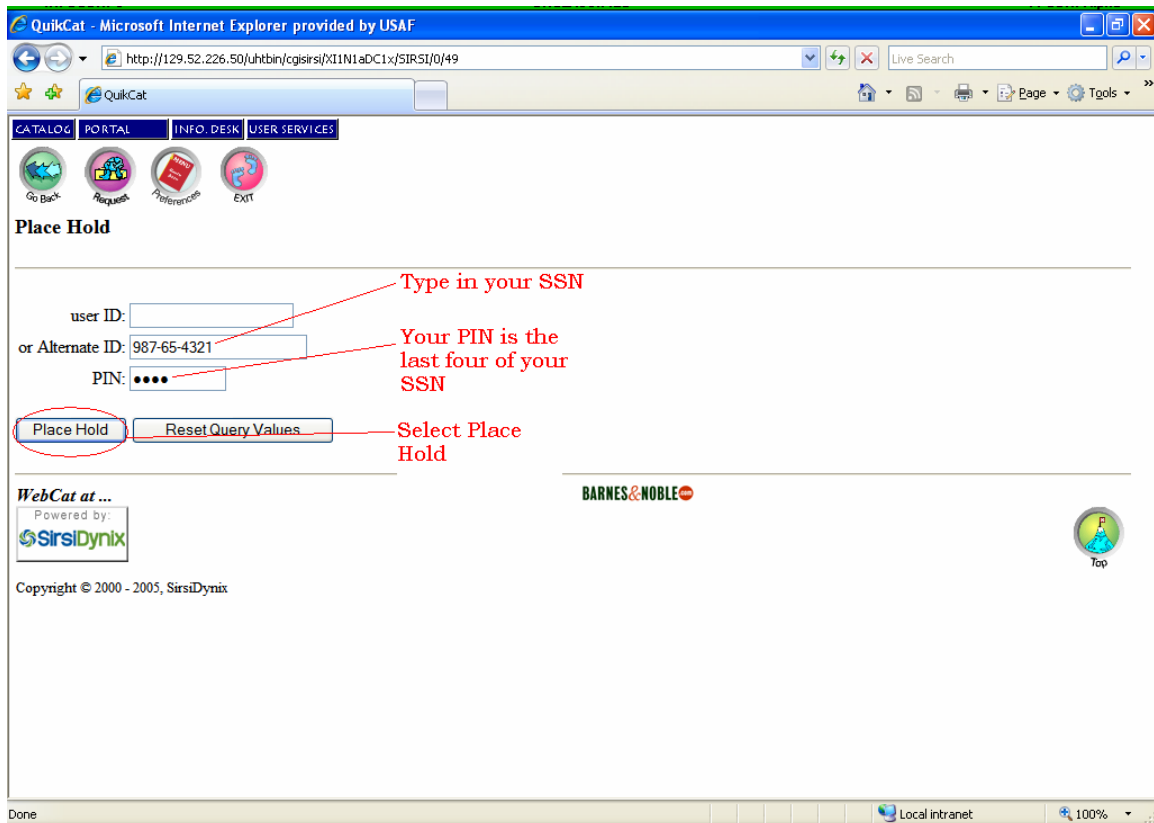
QuikCat - Microsoft Internet Explorer provided by USAF

http://129.52.226.50/uhtbin/cgisirsi/XI1N1aDC1x/SIRSI/0/49

Live Search

QuikCat

Page Tools

CATALOG PORTAL INFO. DESK USER SERVICES

Go Back Request Preferences EXIT

Place Hold

Type in your SSN

user ID:

or Alternate ID: 987-65-4321

Your PIN is the last four of your SSN

PIN: ••••

Place Hold Reset Query Values

Select Place Hold

WebCat at ...

Powered by: SirsiDynix

BARNES&NOBLE

Top

Copyright © 2000 - 2005, SirsiDynix

Done

Local intranet

100%